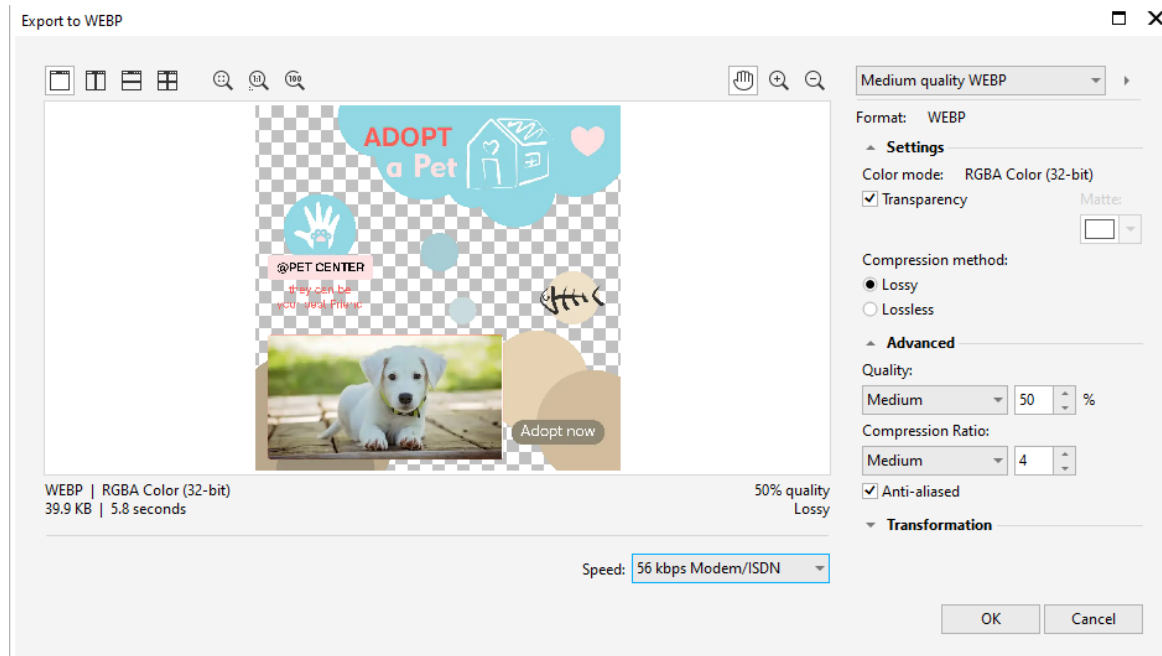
Export to WEBP

ADOPT
a Pet

@PET CENTER
they can be
your best friend

Adopt now

WEBP | RGBA Color (32-bit)
39.9 KB | 5.8 seconds

50% quality
Lossy

Speed: 56 kbps Modem/ISDN

Medium quality WEBP

Format: WEBP

Settings
Color mode: RGBA Color (32-bit)
Transparency
Matte:

Compression method:
Lossy
Lossless

Advanced
Quality:
Medium 50 %
Compression Ratio:
Medium 4
Anti-aliased

Transformation

OK
Cancel